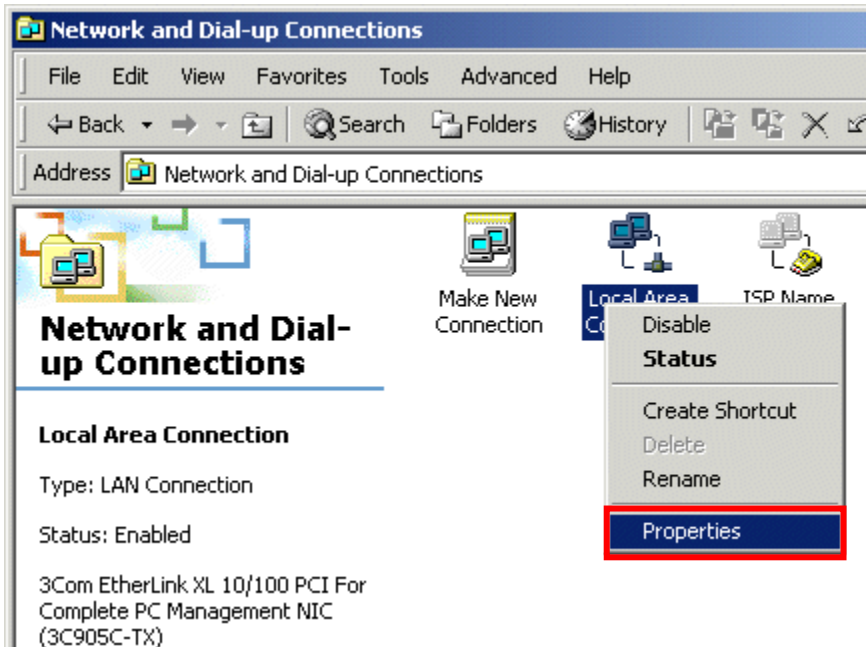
Network and Dial-up Connections

File Edit View Favorites Tools Advanced Help

Back Search Folders History

Address Network and Dial-up Connections

Network and Dial-up Connections

Local Area Connection

Type: LAN Connection

Status: Enabled

3Com EtherLink XL 10/100 PCI For Complete PC Management NIC (3C905C-TX)

Make New Connection

Local Area Co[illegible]

ISP Name

Disable
Status
Create Shortcut
Delete
Rename
Properties